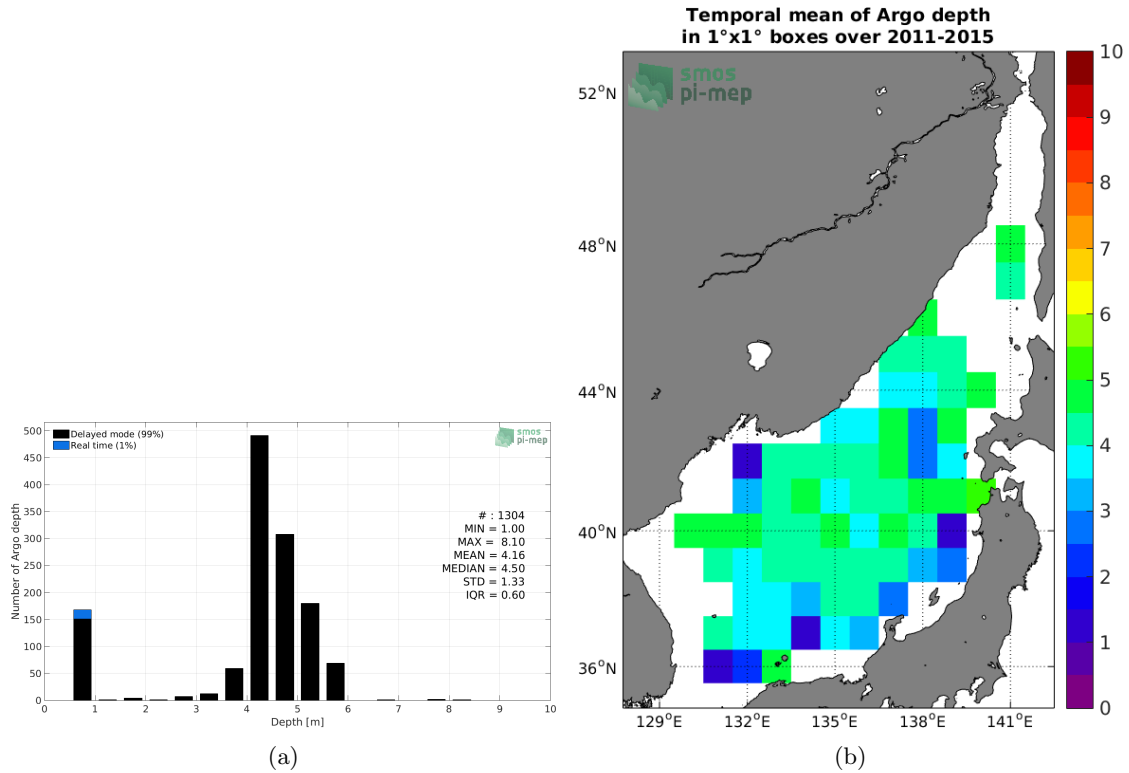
Delayed mode (99%)
Real time (1%)

smos pi-mep

500
450
400
350
300
250
200
150
100
50
0

Number of Argo depth

# : 1304
MIN = 1.00
MAX = 8.10
MEAN = 4.16
MEDIAN = 4.50
STD = 1.33
IQR = 0.60

0 1 2 3 4 5 6 7 8 9 10
Depth [m]

(a)

Temporal mean of Argo depth
in 1°x1° boxes over 2011-2015

smos pi-mep

52°N
48°N
44°N
40°N
36°N

129°E 132°E 135°E 138°E 141°E

10
9
8
7
6
5
4
3
2
1
0

(b)